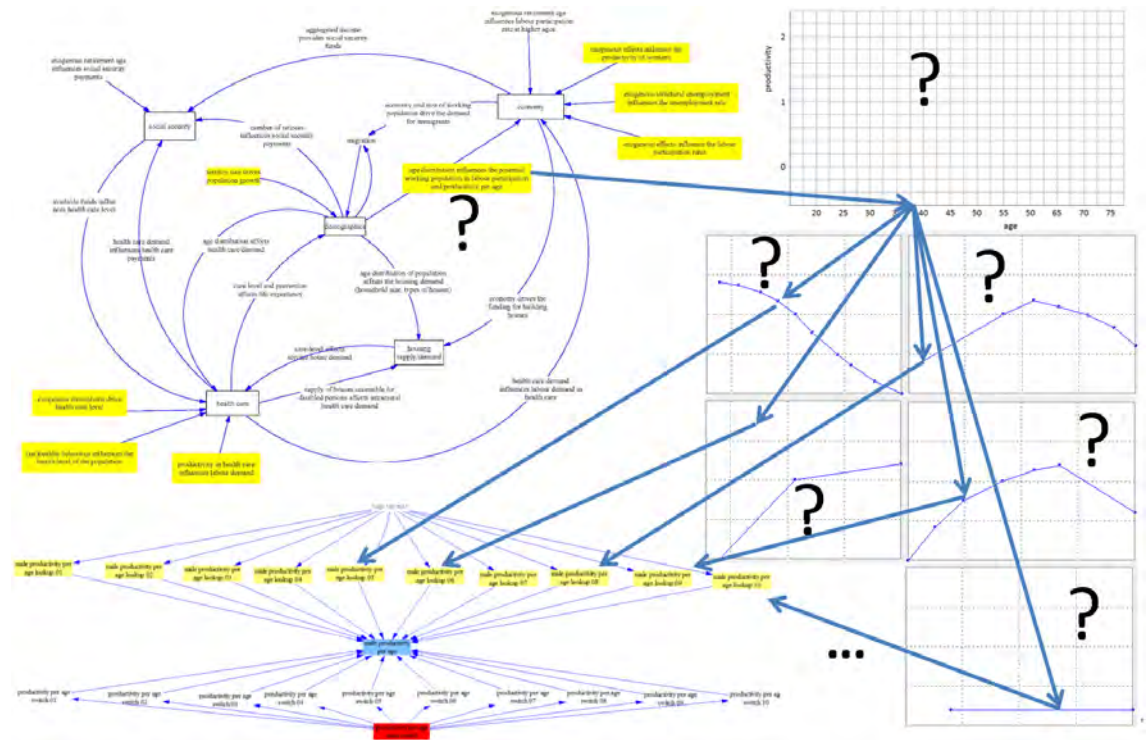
exogenous retirement age influences labour participation rate at higher ages

aggregated income provides social security funds

exogenous retirement age influences social security payments

exogenous effects influence the productivity of workers

economy

exogenous structural unemployment influences the unemployment rate

social security

economy and size of working population drive the demand for immigrants

number of retirees influences social security payments

exogenous effects influence the labour participation rates

migration

exogenous care factors population growth

age distribution influences the potential working population via labour participation and productivity per age

?

demographics

available funds influence health care level

health care demand influences health care payments

age distribution affects health care demand

care level and prevention affects life expectancy

age distribution of population affects the housing demand (household size, types of houses)

economy drives the funding for building houses

housing supply/demand

care level affects special house demand

supply of houses accessible for disabled persons affects intramural health care demand

health care demand influences labour demand in health care

exogenous demand drive health care level

health care

(un)healthy behaviour influences the health level of the population

productivity in health care influences labour demand

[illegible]

male productivity per age lookup 01

male productivity per age lookup 02

male productivity per age lookup 03

male productivity per age lookup 04

male productivity per age lookup 05

male productivity per age lookup 06

male productivity per age lookup 07

male productivity per age lookup 08

male productivity per age lookup 09

male productivity per age lookup 10

male productivity per age

productivity per age switch 01

productivity per age switch 02

productivity per age switch 03

productivity per age switch 04

productivity per age switch 06

productivity per age switch 07

productivity per age switch 08

productivity per age switch 09

productivity per age switch 10

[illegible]

2

1

0

productivity

?

20 25 30 35 40 45 50 55 60 65 70 75

age

?

?

?

?

?

...